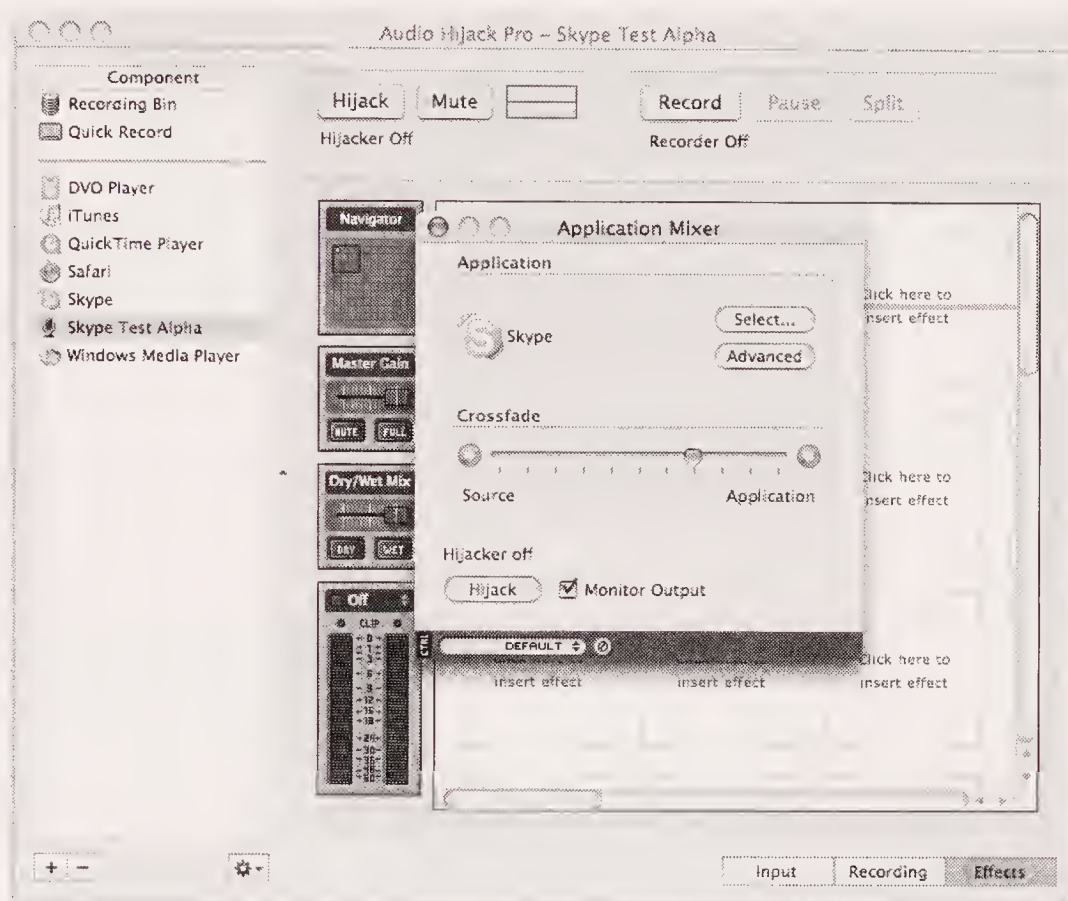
Audio Hijack Pro – Skype Test Alpha

Component
Recording Bin
Quick Record

DVD Player
iTunes
QuickTime Player
Safari
Skype
Skype Test Alpha
Windows Media Player

Hijack
Mute
Hijacker Off

Record
Pause
Split
Recorder Off

Navigator

Master Gain
MUTE
FULL

Dry/Wet Mix
DRY
WET

Off
CLIP

Application Mixer

Application

Skype
Select...
Advanced

Crossfade

Source
Application

Hijacker off

Hijack
Monitor Output

DEFAULT

Click here to insert effect
Click here to insert effect
insert effect
insert effect
Click here to insert effect

Input
Recording
Effects